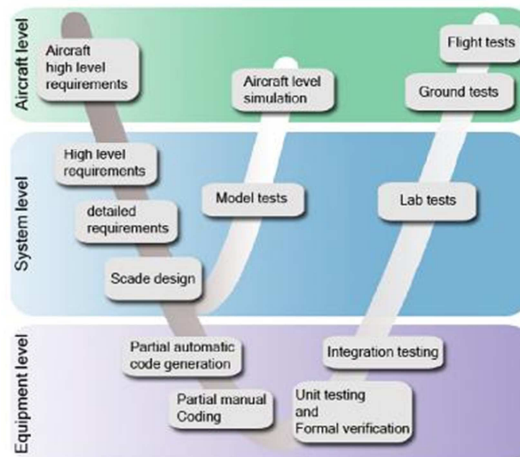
Aircraft level

Aircraft high level requirements

Aircraft level simulation

Flight tests

Ground tests

System level

High level requirements

detailed requirements

Model tests

Lab tests

Scade design

Equipment level

Partial automatic code generation

Integration testing

Partial manual Coding

Unit testing and Formal verification